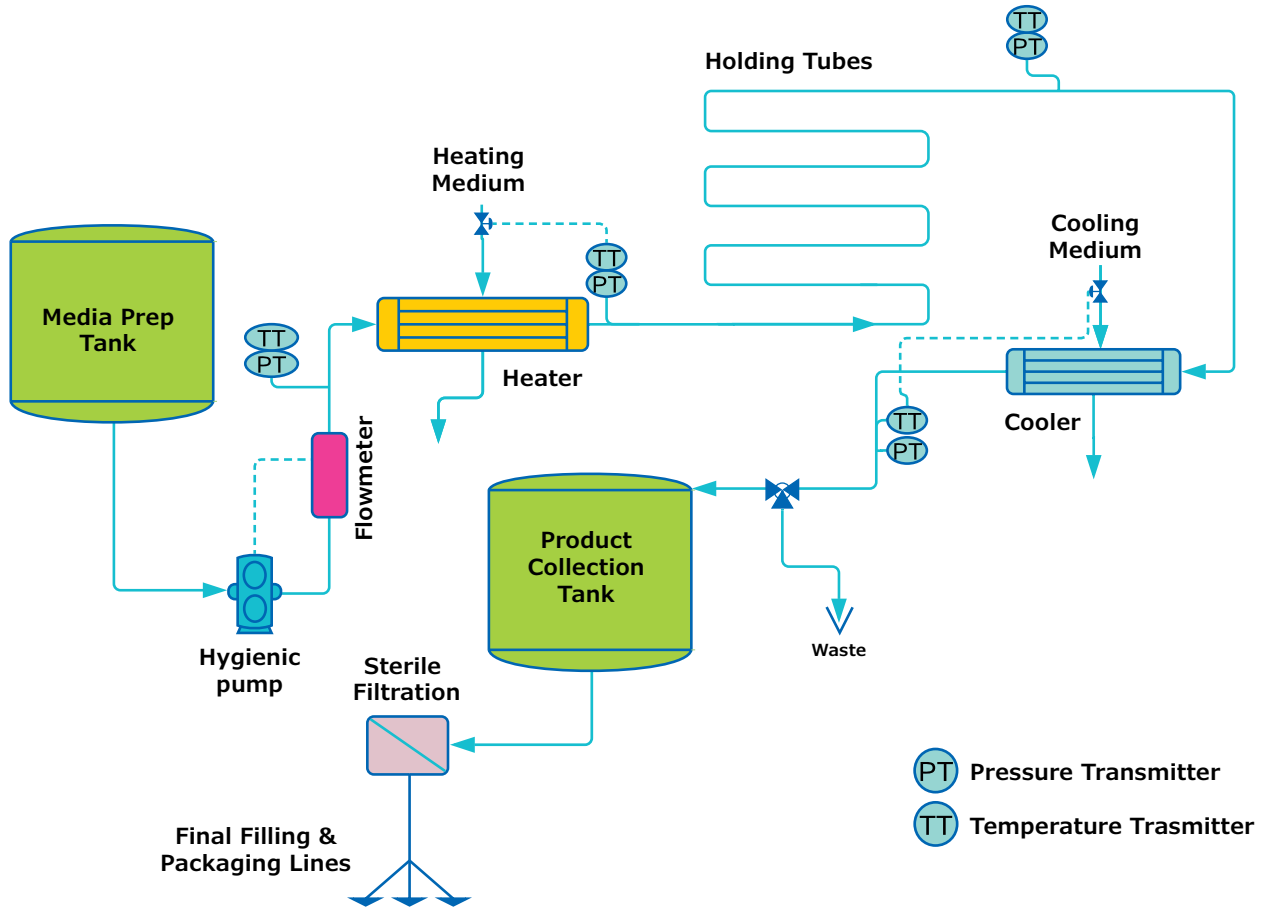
TT
PT
Holding Tubes

Heating Medium

TT
PT

Cooling Medium

Media Prep Tank

TT
PT

Heater

Cooler

TT
PT

Flowmeter

Product Collection Tank

Waste

Hygienic pump

Sterile Filtration

PT Pressure Transmitter

TT Temperature Trasmitter

Final Filling & Packaging Lines